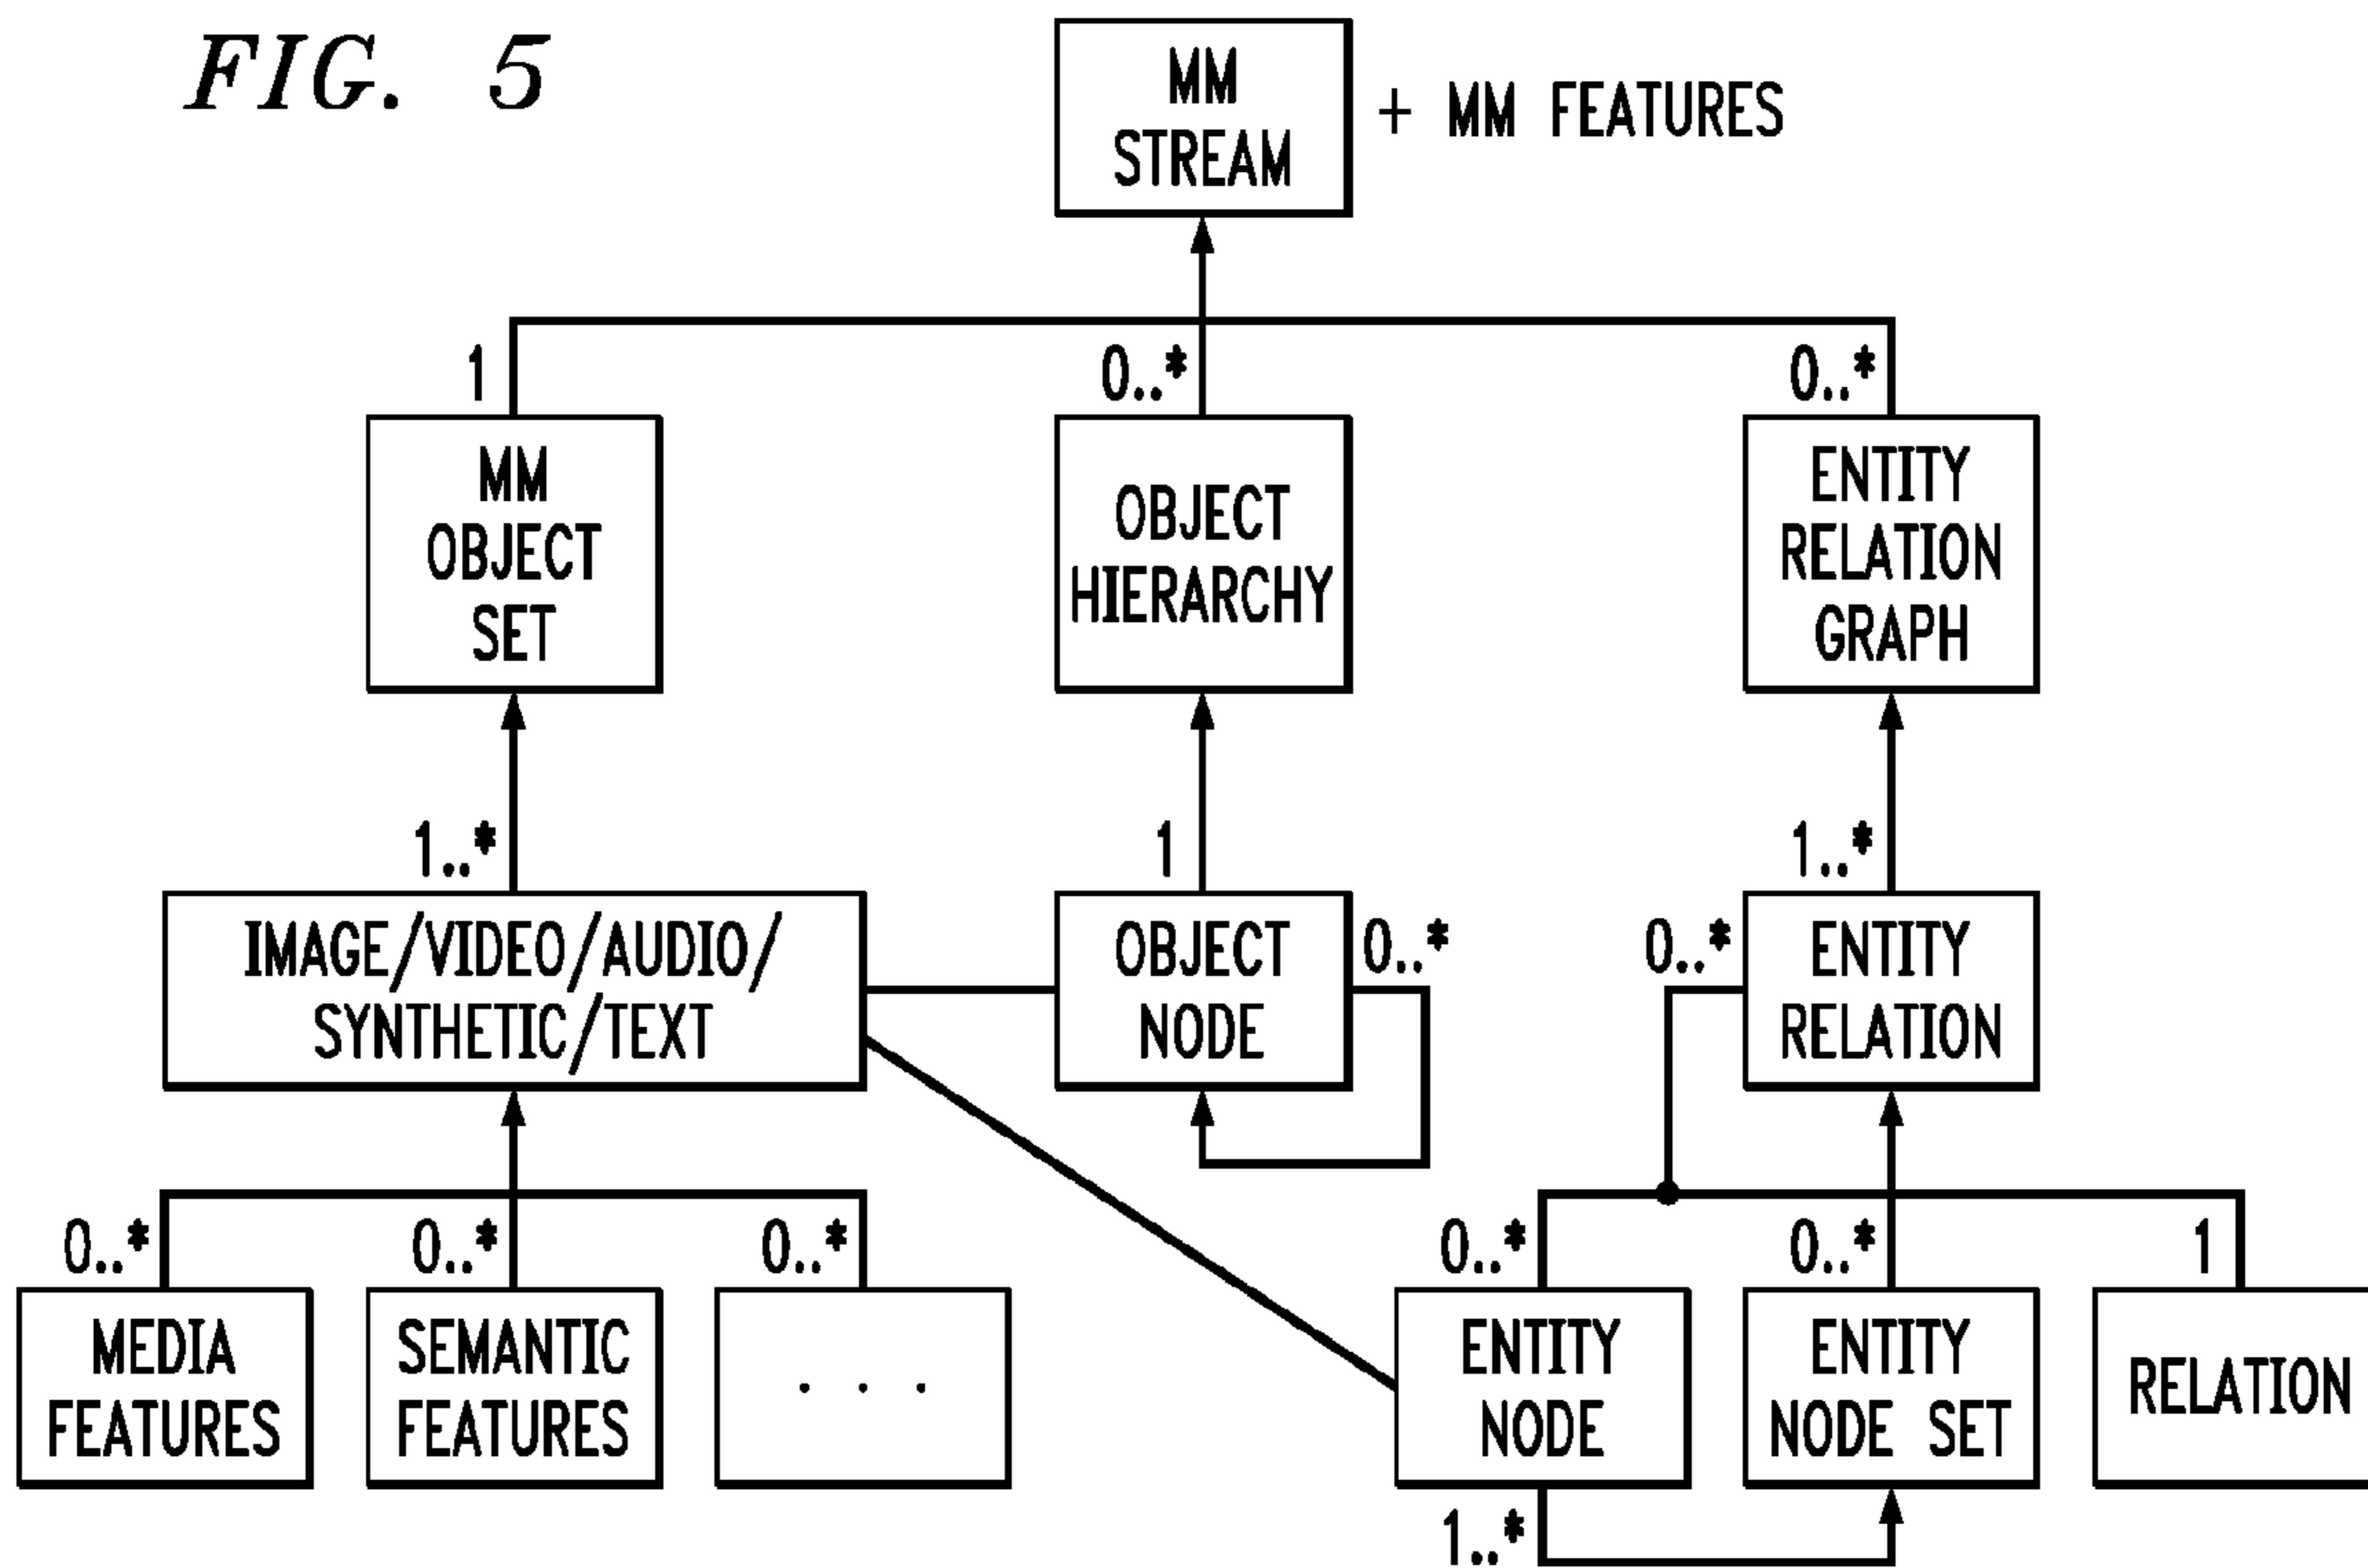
FIG. 5

MM STREAM

+ MM FEATURES

1

0..*

0..*

MM OBJECT SET

OBJECT HIERARCHY

ENTITY RELATION GRAPH

1..*

1

1..*

IMAGE/VIDEO/AUDIO/ SYNTHETIC/TEXT

OBJECT NODE

0..*

0..*

ENTITY RELATION

0..*

0..*

0..*

0..*

0..*

1

MEDIA FEATURES

SEMANTIC FEATURES

. . .

ENTITY NODE

ENTITY NODE SET

RELATION

1..*